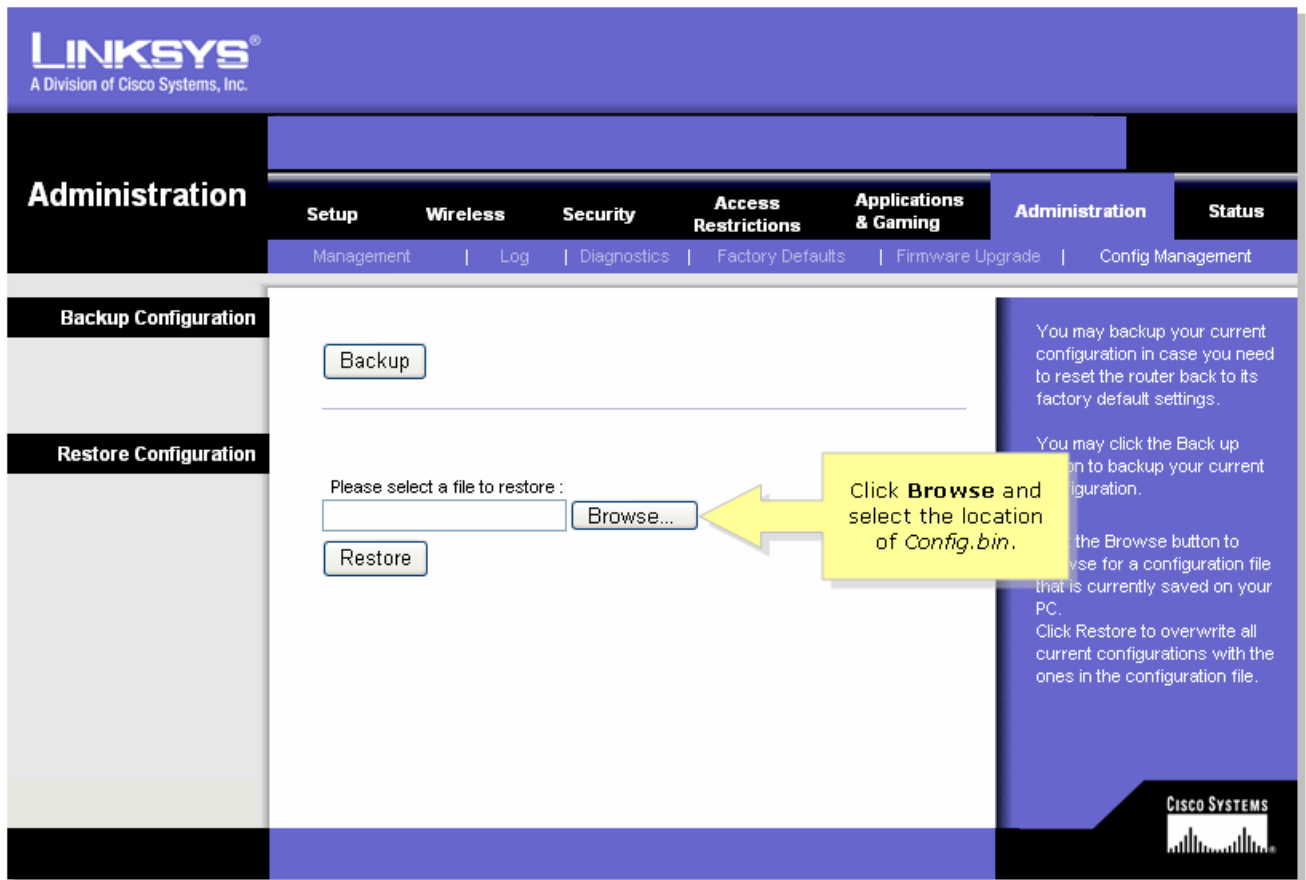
LINKSYS®
A Division of Cisco Systems, Inc.

Administration

Setup | Wireless | Security | Access Restrictions | Applications & Gaming | Administration | Status

Management | Log | Diagnostics | Factory Defaults | Firmware Upgrade | Config Management

Backup Configuration

Backup

Restore Configuration

Please select a file to restore :

Browse...

Restore

Click **Browse** and select the location of *Config.bin*.

You may backup your current configuration in case you need to reset the router back to its factory default settings.

You may click the Back up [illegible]n to backup your current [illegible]iguration.

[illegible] the Browse button to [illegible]wse for a configuration file that is currently saved on your PC.
Click Restore to overwrite all current configurations with the ones in the configuration file.

CISCO SYSTEMS